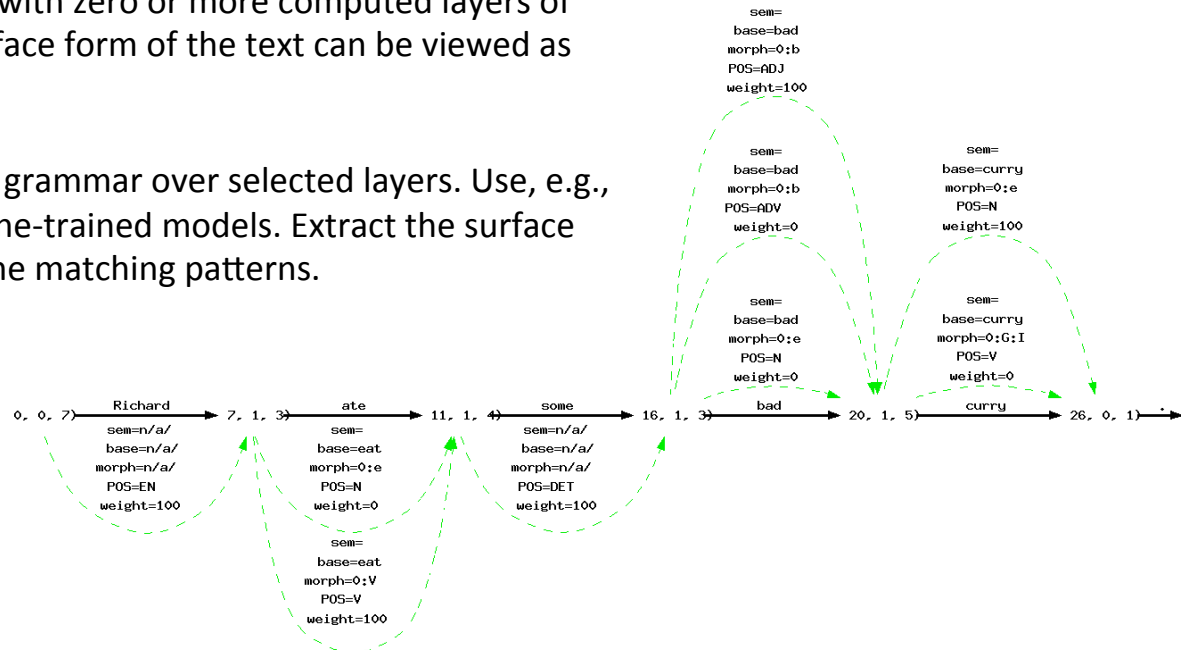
with zero or more computed layers of
face form of the text can be viewed as

grammar over selected layers. Use, e.g.,
ne-trained models. Extract the surface
he matching patterns.

sem=
base=bad
morph=0:b
POS=ADJ
weight=100

sem=
base=bad
morph=0:b
POS=ADV
weight=0

sem=
base=curry
morph=0:e
POS=N
weight=100

sem=
base=bad
morph=0:e
POS=N
weight=0

sem=
base=curry
morph=0:G:I
POS=V
weight=0

0, 0, 7) Richard 7, 1, 3) ate 11, 1, 4) some 16, 1, 3) bad 20, 1, 5) curry 26, 0, 1) .

sem=n/a/
base=n/a/
morph=n/a/
POS=EN
weight=100

sem=
base=eat
morph=0:e
POS=N
weight=0

sem=n/a/
base=n/a/
morph=n/a/
POS=DET
weight=100

sem=
base=eat
morph=0:V
POS=V
weight=100